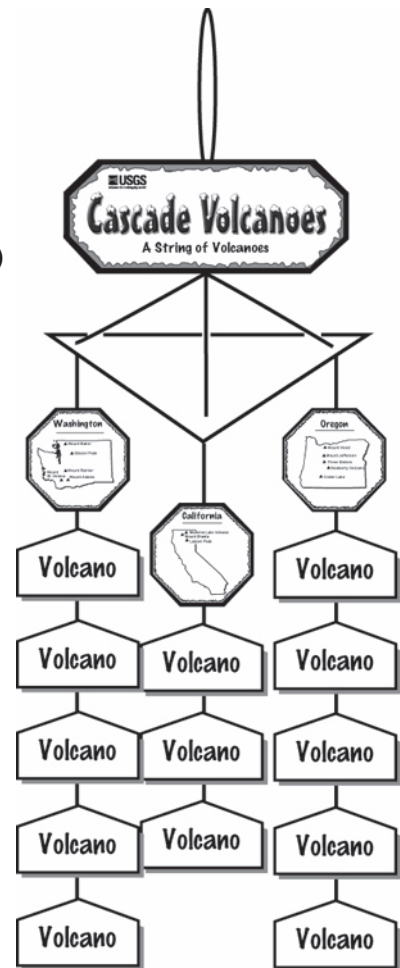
USGS

Cascade Volcanoes
A String of Volcanoes

Washington
Mount Baker
Glacier Peak
Mount Rainier
Mount St. Helens
Mount Adams

California
Medicine Lake Volcano
Mount Shasta
Lassen Peak

Oregon
Mount Hood
Mount Jefferson
Three Sisters
Newberry Volcano
Crater Lake

Volcano
Volcano
Volcano
Volcano
Volcano

Volcano
Volcano
Volcano

Volcano
Volcano
Volcano
Volcano
Volcano